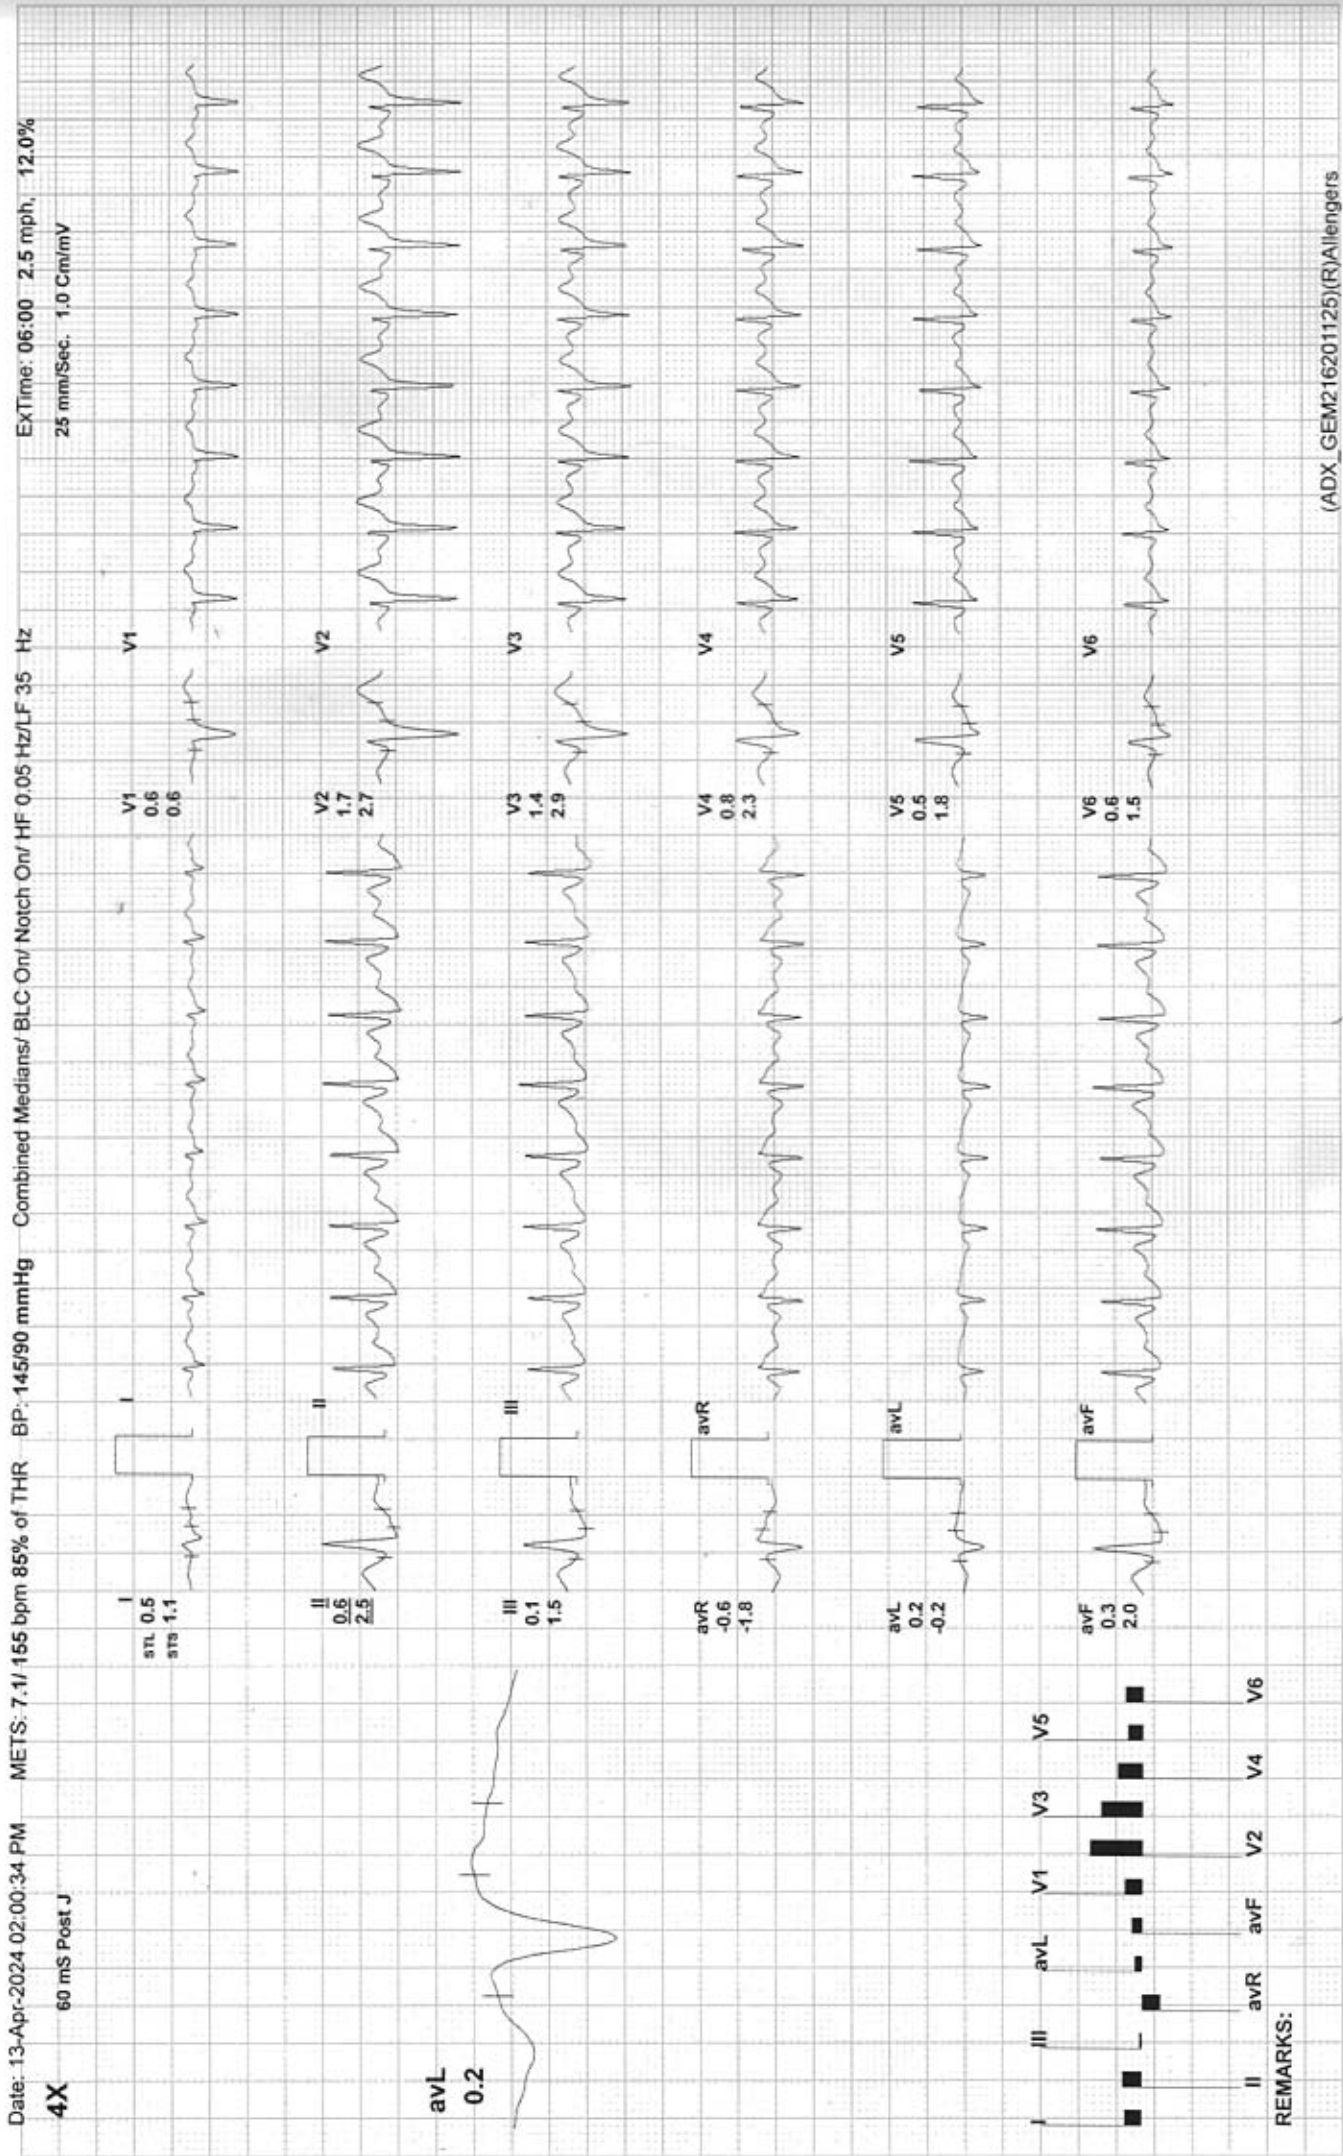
Date: 13-Apr-2024 02:00:34 PM METS: 7.1/ 155 bpm 85% of THR BP: 145/90 mmHg Combined Medians/ BLC On/ Notch On/ HF 0.05 Hz/LF 35 Hz ExTime: 06:00 2.5 mph, 12.0%

4X 60 mS Post J 25 mm/Sec. 1.0 Cm/mV

avL
0.2

I
STL 0.5
STS 1.1

II
0.6
2.5

III
0.1
1.5

avR
-0.6
-1.8

avL
0.2
-0.2

avF
0.3
2.0

V1
0.6
0.6

V2
1.7
2.7

V3
1.4
2.9

V4
0.8
2.3

V5
0.5
1.8

V6
0.6
1.5

I II III avR avL avF

V1 V2 V3 V4 V5 V6

I III avL V1 V3 V5
II avR avF V2 V4 V6

REMARKS:

(ADX_GEM21620125)(R)Allengers